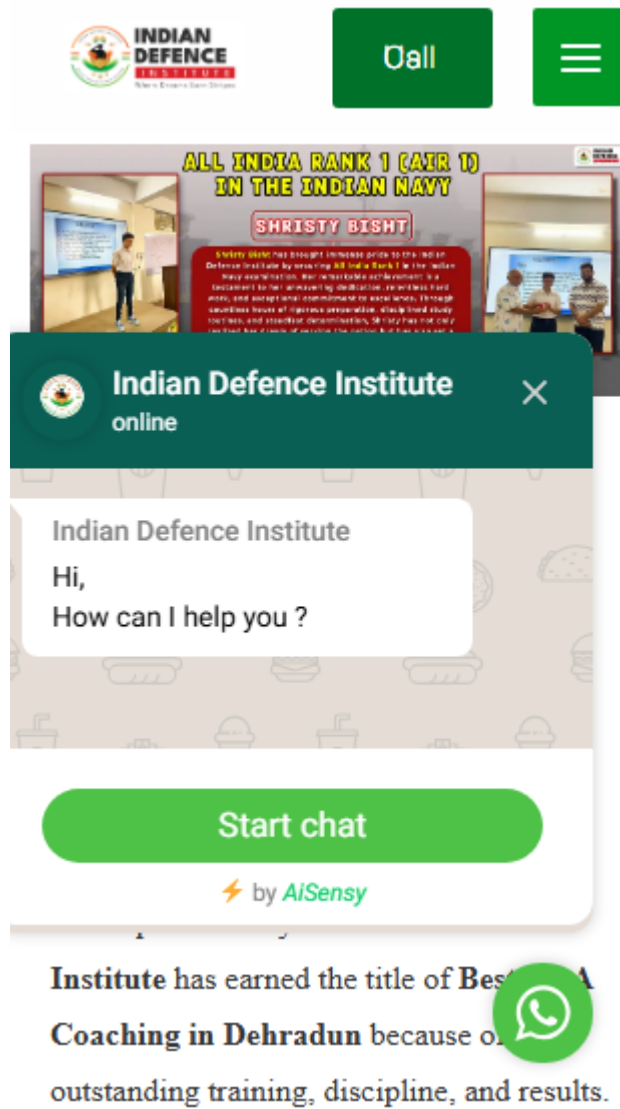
INDIAN DEFENCE INSTITUTE

Call

ALL INDIA RANK 1 (AIR 1) IN THE INDIAN NAVY

SHRISTY BISHT

Shristy Bisht has brought immense pride to the Indian Defence Institute by securing All India Rank 1 in the Indian Navy examination. Her remarkable achievement is a testament to her unwavering dedication, relentless hard work, and exceptional commitment to excellence. Through countless hours of rigorous preparation, disciplined study routines, and steadfast determination, Shristy has not only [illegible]

Indian Defence Institute
online

Indian Defence Institute
Hi,
How can I help you ?

Start chat

by AiSensy

Institute has earned the title of Best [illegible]A Coaching in Dehradun because o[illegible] outstanding training, discipline, and results.